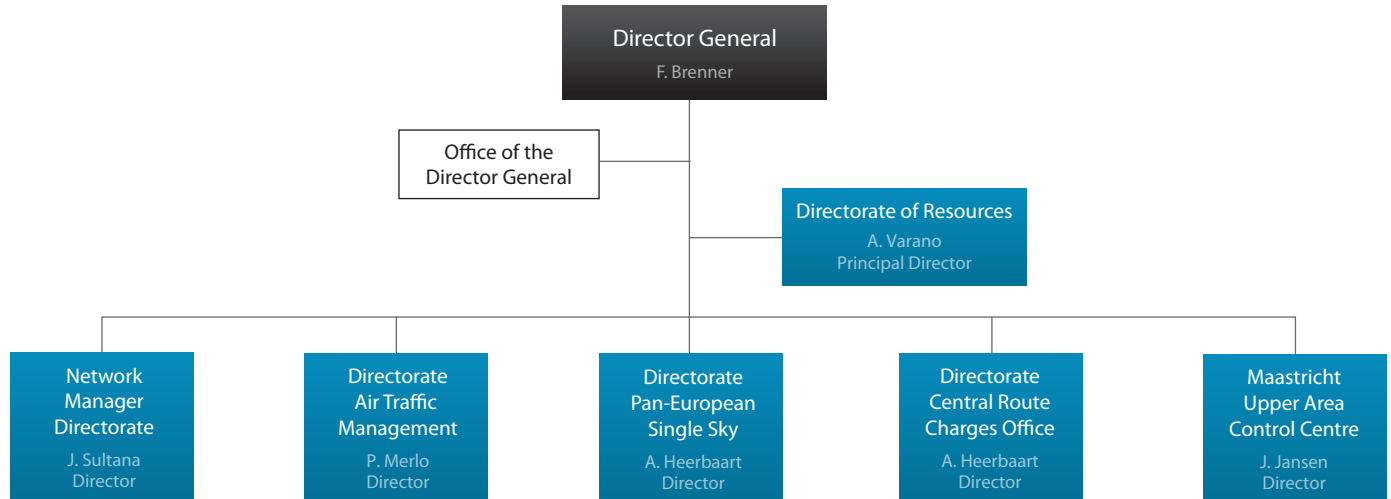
Director General
F. Brenner

Office of the Director General

Directorate of Resources
A. Varano
Principal Director

Network Manager Directorate
J. Sultana
Director

Directorate Air Traffic Management
P. Merlo
Director

Directorate Pan-European Single Sky
A. Heerbaart
Director

Directorate Central Route Charges Office
A. Heerbaart
Director

Maastricht Upper Area Control Centre
J. Jansen
Director